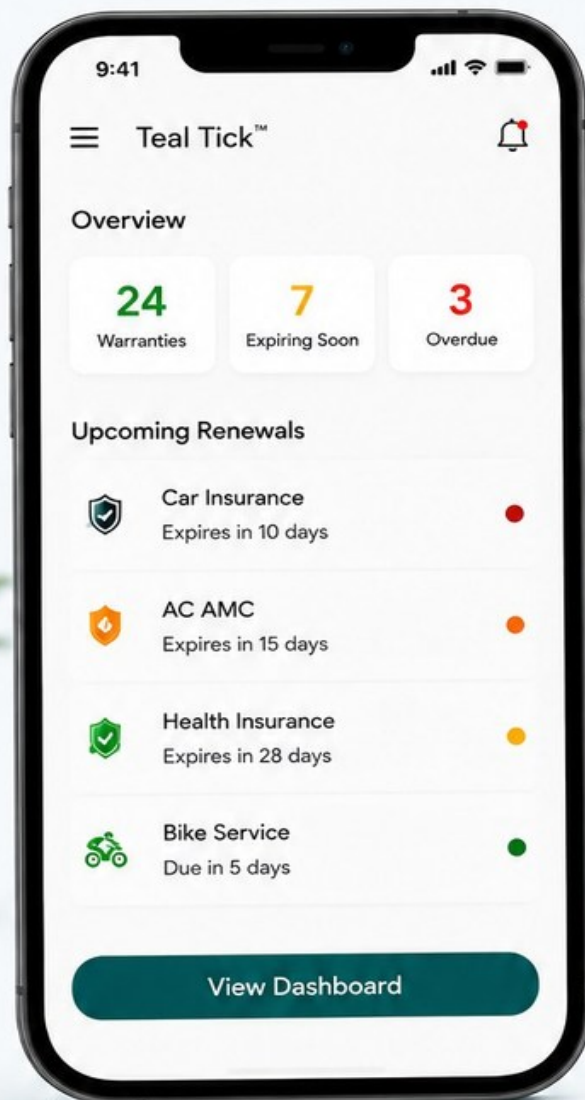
9:41

Teal Tick™

Overview

24
Warranties

7
Expiring Soon

3
Overdue

Upcoming Renewals

Car Insurance
Expires in 10 days

AC AMC
Expires in 15 days

Health Insurance
Expires in 28 days

Bike Service
Due in 5 days

View Dashboard